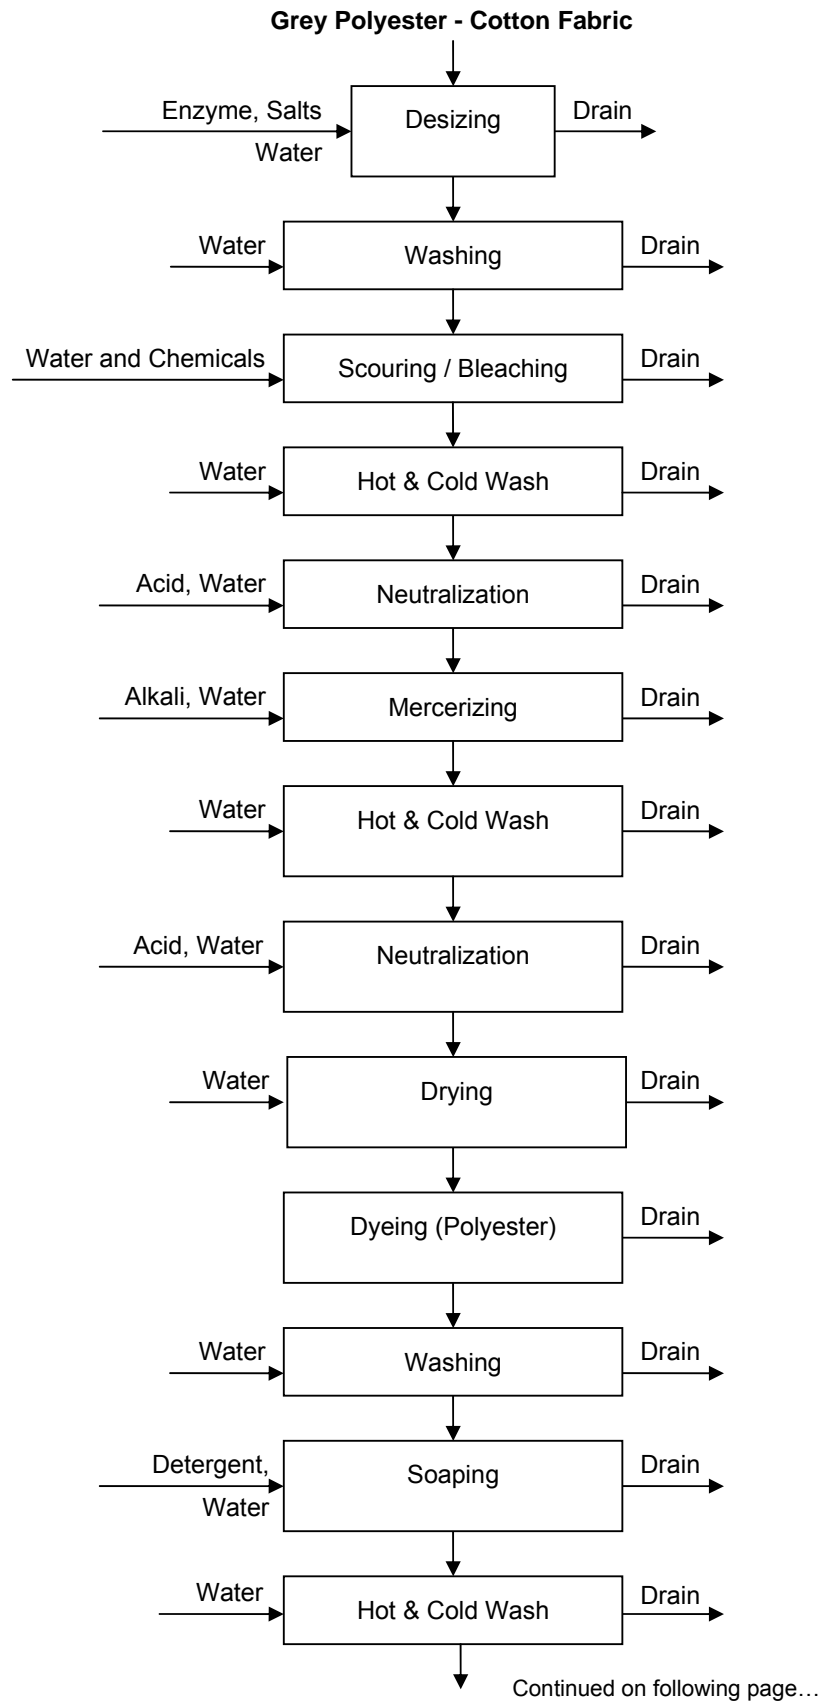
**Grey Polyester - Cotton Fabric**

Enzyme, Salts
Water
Desizing
Drain

Water
Washing
Drain

Water and Chemicals
Scouring / Bleaching
Drain

Water
Hot & Cold Wash
Drain

Acid, Water
Neutralization
Drain

Alkali, Water
Mercerizing
Drain

Water
Hot & Cold Wash
Drain

Acid, Water
Neutralization
Drain

Water
Drying
Drain

Dyeing (Polyester)
Drain

Water
Washing
Drain

Detergent,
Water
Soaping
Drain

Water
Hot & Cold Wash
Drain

Continued on following page…